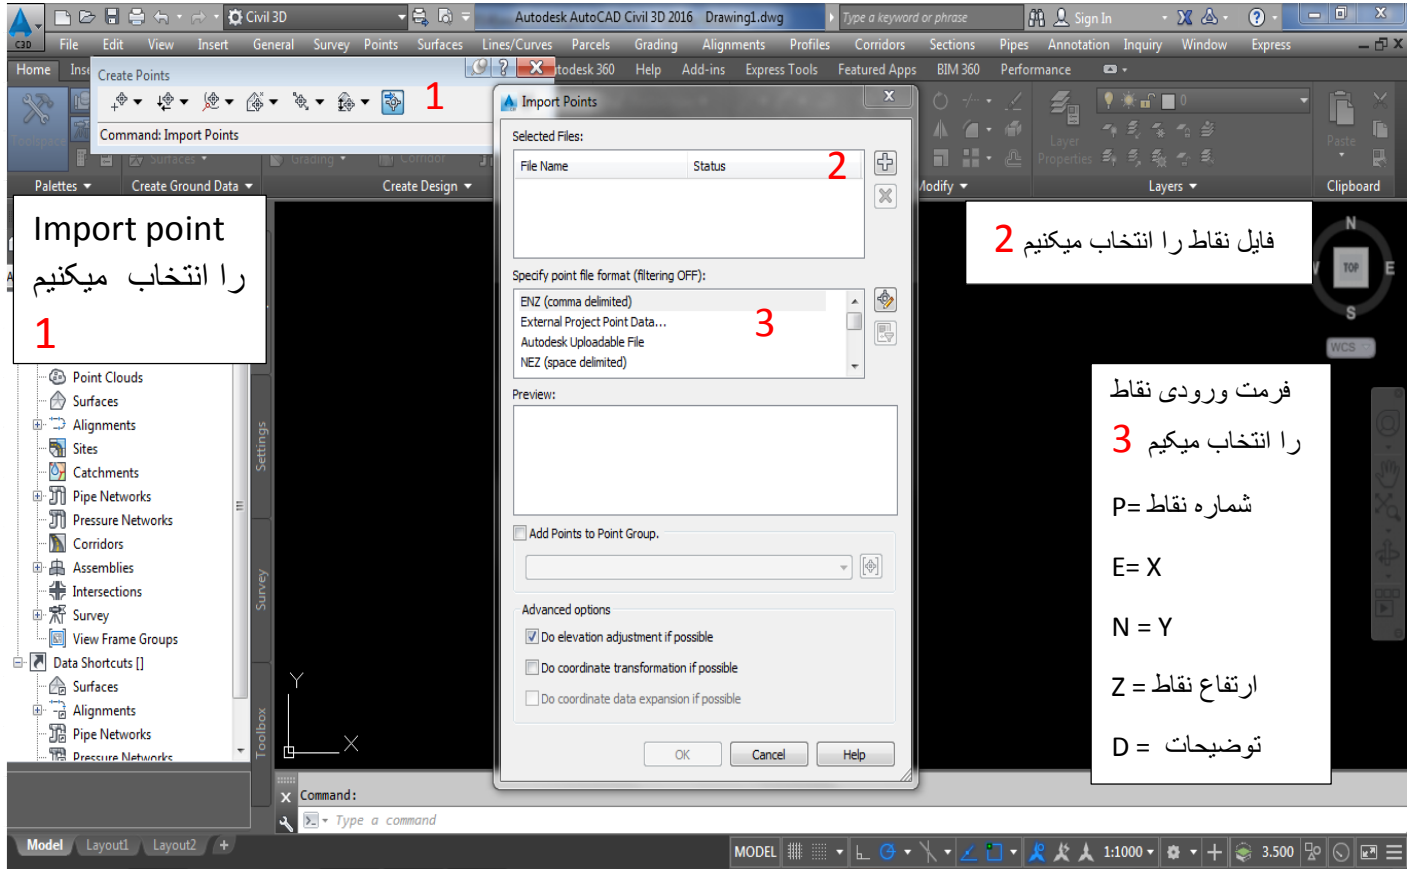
C3D Civil 3D Autodesk AutoCAD Civil 3D 2016 Drawing1.dwg Type a keyword or phrase Sign In

File Edit View Insert General Survey Points Surfaces Lines/Curves Parcels Grading Alignments Profiles Corridors Sections Pipes Annotation Inquiry Window Express

Home Inse Create Points utodesk 360 Help Add-ins Express Tools Featured Apps BIM 360 Performance

1

Command: Import Points

Palettes Create Ground Data Create Design Modify Layers Clipboard

Import point
را انتخاب میکنیم
1

Import Points

Selected Files:

| File Name | Status |
|---|---|

2

Specify point file format (filtering OFF):

ENZ (comma delimited)
External Project Point Data...
Autodesk Uploadable File
NEZ (space delimited)

3

Preview:

Add Points to Point Group.

Advanced options
Do elevation adjustment if possible
Do coordinate transformation if possible
Do coordinate data expansion if possible

OK Cancel Help

2 فایل نقاط را انتخاب میکنیم

فرمت ورودی نقاط
3 را انتخاب میکیم

P= شماره نقاط

E= X

N = Y

Z = ارتفاع نقاط

D = توضیحات

Point Clouds
Surfaces
Alignments
Sites
Catchments
Pipe Networks
Pressure Networks
Corridors
Assemblies
Intersections
Survey
View Frame Groups
Data Shortcuts []
Surfaces
Alignments
Pipe Networks
Pressure Networks

Settings Survey Toolbox

Y X

N W E S TOP WCS

Command:
Type a command

Model Layout1 Layout2 +

MODEL 1:1000 3.500